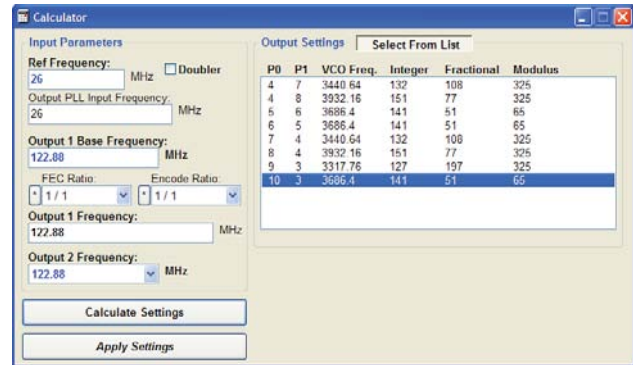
Calculator

Input Parameters

Ref Frequency:
26 MHz
Doubler

Output PLL Input Frequency:
26 MHz

Output 1 Base Frequency:
122.88 MHz

FEC Ratio:
1 / 1

Encode Ratio:
1 / 1

Output 1 Frequency:
122.88 MHz

Output 2 Frequency:
122.88 MHz

Calculate Settings

Apply Settings

Output Settings
Select From List

| P0 | P1 | VCO Freq. | Integer | Fractional | Modulus |
|---|---|---|---|---|---|
| 4 | 7 | 3440.64 | 132 | 108 | 325 |
| 4 | 8 | 3932.16 | 151 | 77 | 325 |
| 5 | 6 | 3686.4 | 141 | 51 | 65 |
| 6 | 5 | 3686.4 | 141 | 51 | 65 |
| 7 | 4 | 3440.64 | 132 | 108 | 325 |
| 8 | 4 | 3932.16 | 151 | 77 | 325 |
| 9 | 3 | 3317.76 | 127 | 197 | 325 |
| 10 | 3 | 3686.4 | 141 | 51 | 65 |